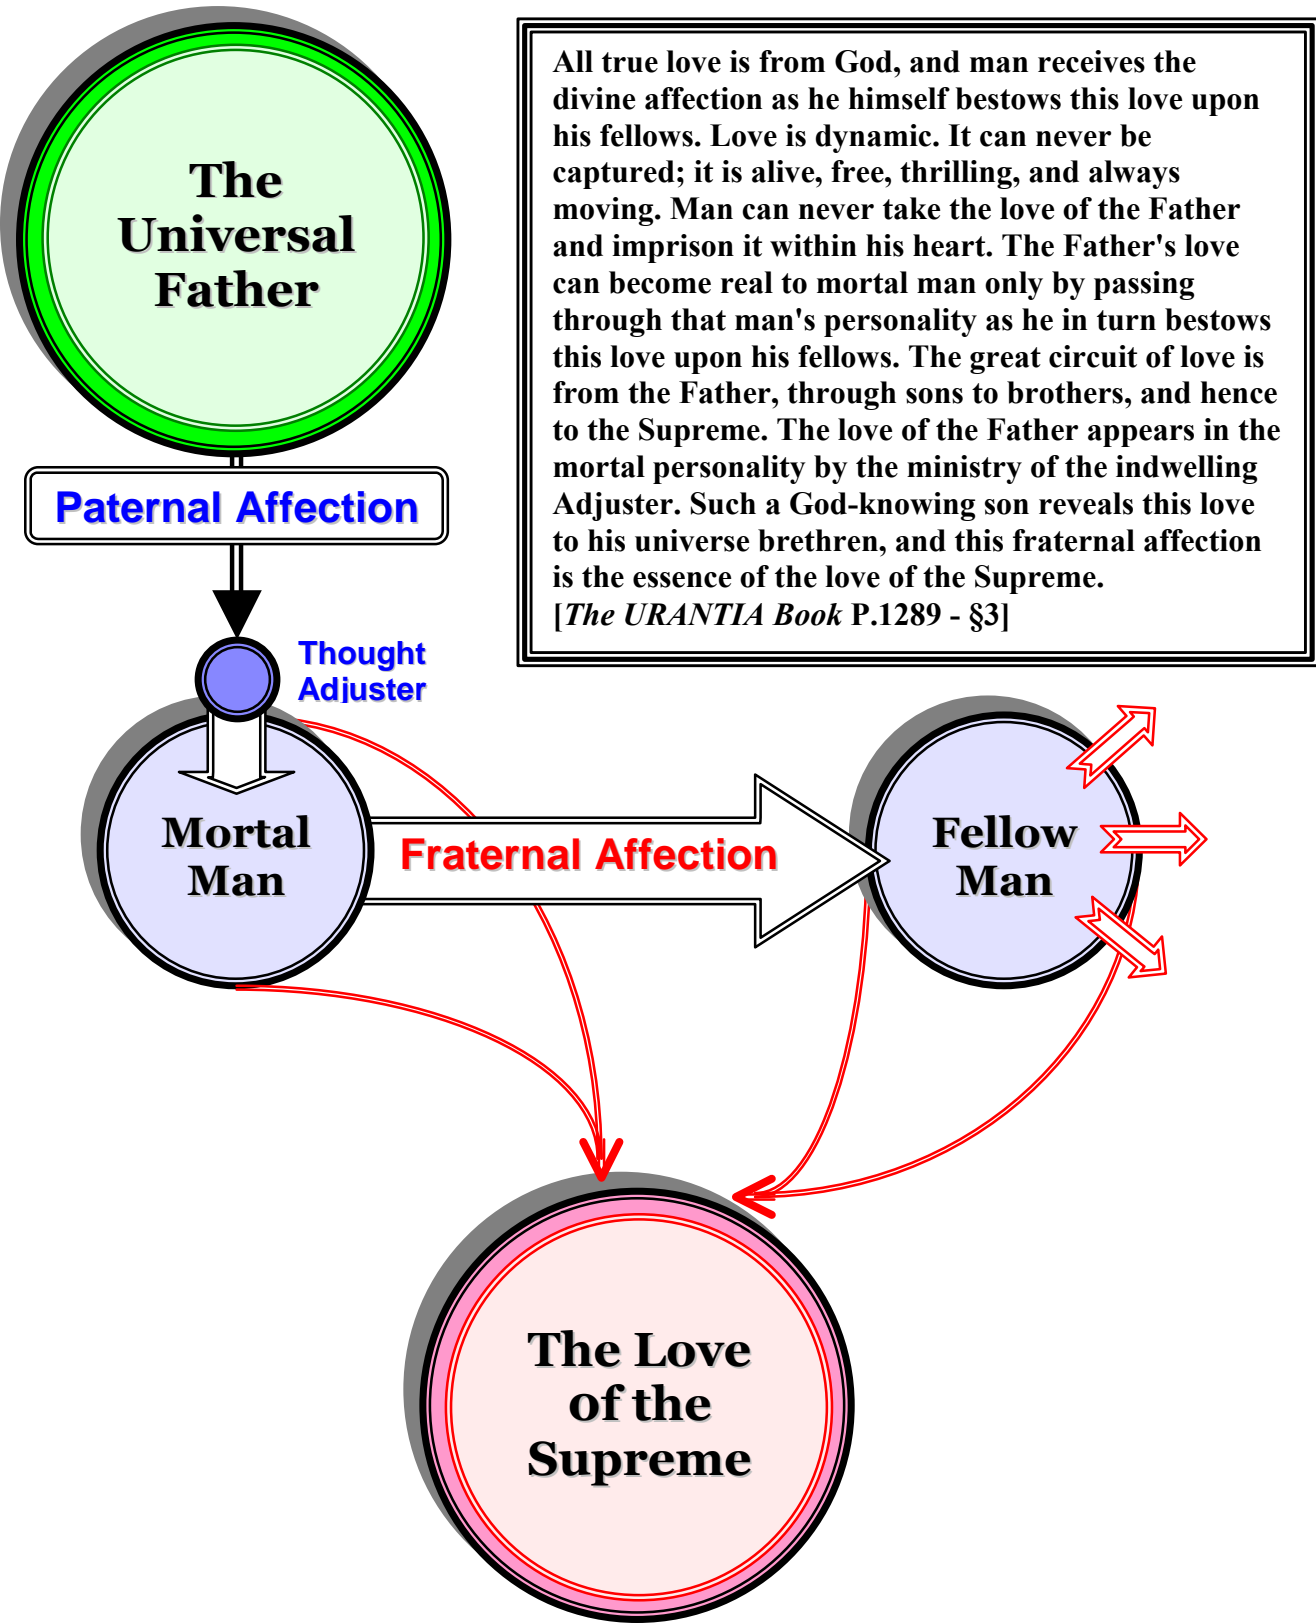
The Universal Father

All true love is from God, and man receives the divine affection as he himself bestows this love upon his fellows. Love is dynamic. It can never be captured; it is alive, free, thrilling, and always moving. Man can never take the love of the Father and imprison it within his heart. The Father's love can become real to mortal man only by passing through that man's personality as he in turn bestows this love upon his fellows. The great circuit of love is from the Father, through sons to brothers, and hence to the Supreme. The love of the Father appears in the mortal personality by the ministry of the indwelling Adjuster. Such a God-knowing son reveals this love to his universe brethren, and this fraternal affection is the essence of the love of the Supreme.
[The URANTIA Book P.1289 - §3]

Paternal Affection

Thought Adjuster

Mortal Man

Fraternal Affection

Fellow Man

The Love of the Supreme